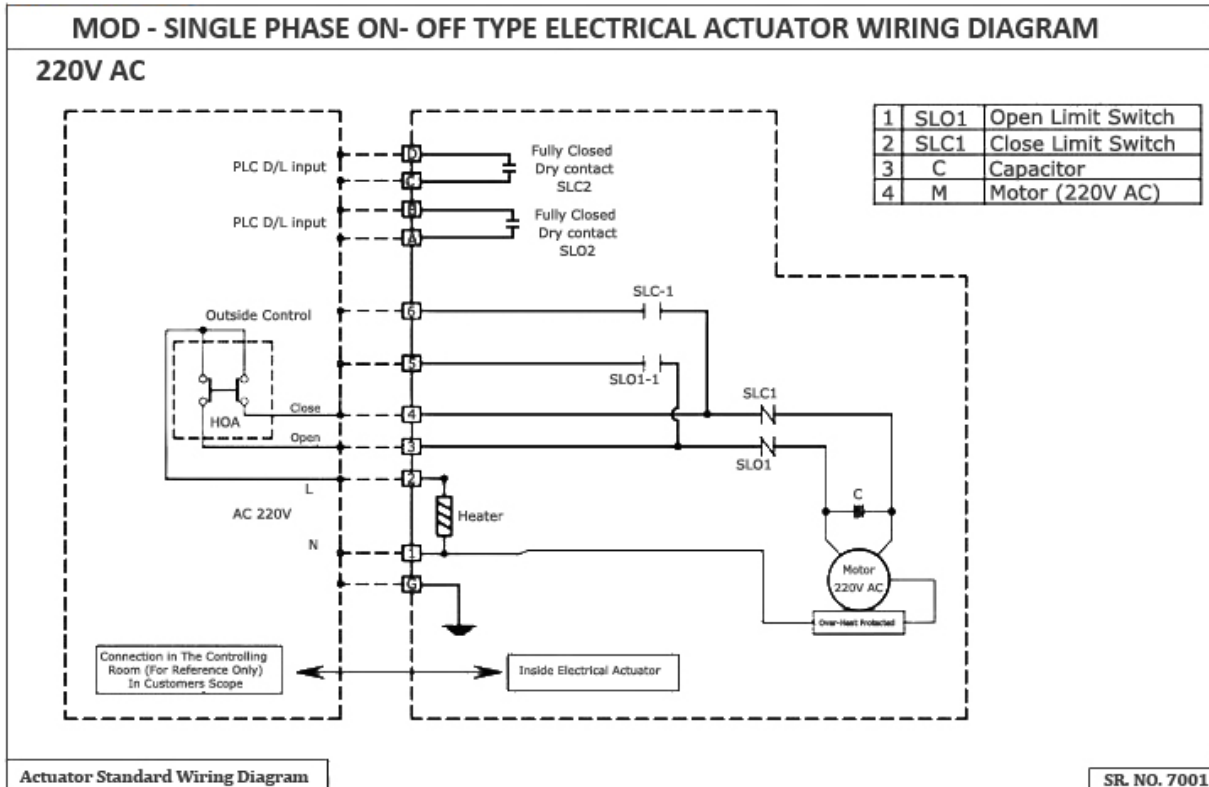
MOD - SINGLE PHASE ON- OFF TYPE ELECTRICAL ACTUATOR WIRING DIAGRAM

220V AC

| 1 | SLO1 | Open Limit Switch |
|---|---|---|
| 2 | SLC1 | Close Limit Switch |
| 3 | C | Capacitor |
| 4 | M | Motor (220V AC) |

PLC D/L input

D

C

Fully Closed Dry contact SLC2

PLC D/L input

B

A

Fully Closed Dry contact SLO2

6

SLC-1

Outside Control

5

SLO1-1

Close

4

SLC1

HOA

Open

3

SLO1

L

2

AC 220V

Heater

C

N

1

Motor 220V AC

G

Over-Heat Protected

Connection in The Controlling Room (For Reference Only) In Customers Scope

Inside Electrical Actuator

Actuator Standard Wiring Diagram

SR. NO. 7001